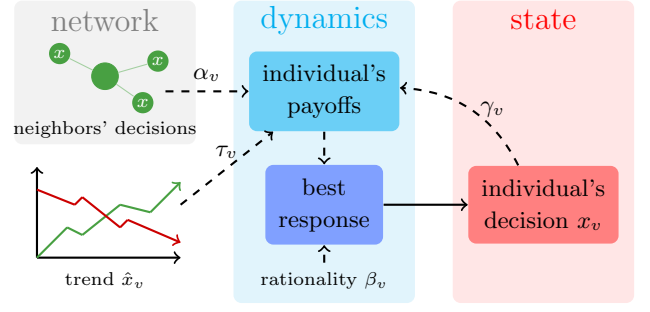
network

$x$

$x$

$x$

neighbors' decisions

$\alpha_v$

$\tau_v$

trend $\hat{x}_v$

dynamics

individual's payoffs

best response

rationality $\beta_v$

state

$\gamma_v$

individual's decision $x_v$